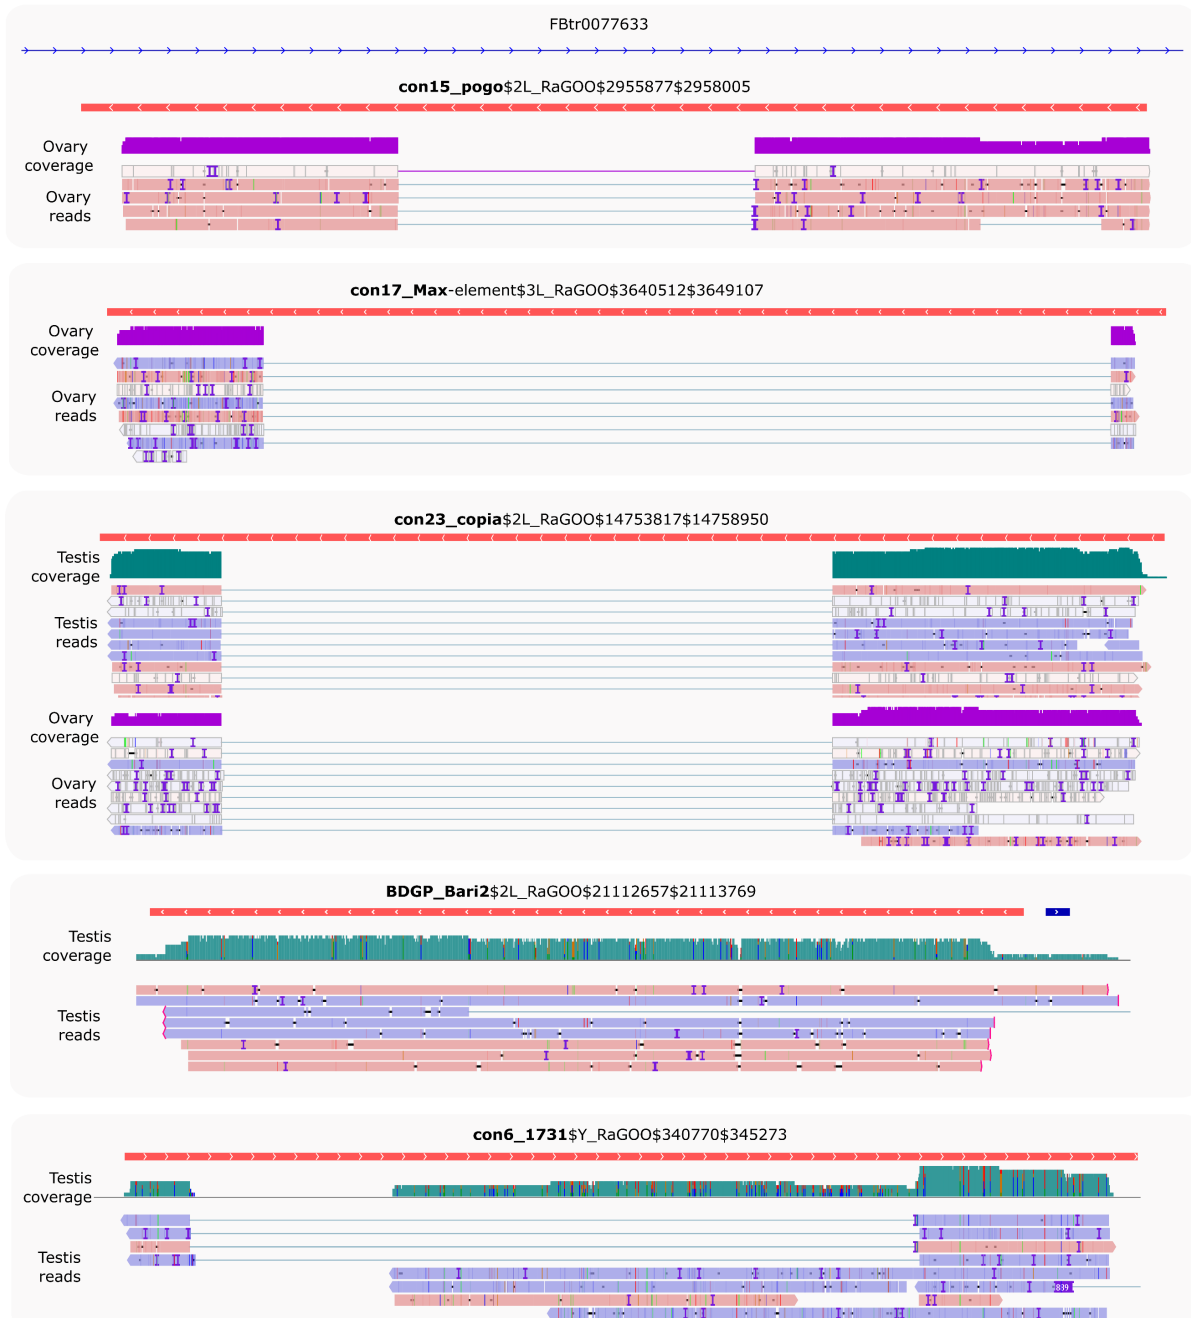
FBtr0077633

**con15_pogo**\$2L_RaGOO\$2955877\$2958005

Ovary coverage

Ovary reads

**con17_Max**-element\$3L_RaGOO\$3640512\$3649107

Ovary coverage

Ovary reads

**con23_copia**\$2L_RaGOO\$14753817\$14758950

Testis coverage

Testis reads

Ovary coverage

Ovary reads

**BDGP_Bari2**\$2L_RaGOO\$21112657\$21113769

Testis coverage

Testis reads

**con6_1731**\$Y_RaGOO\$340770\$345273

Testis coverage

Testis reads